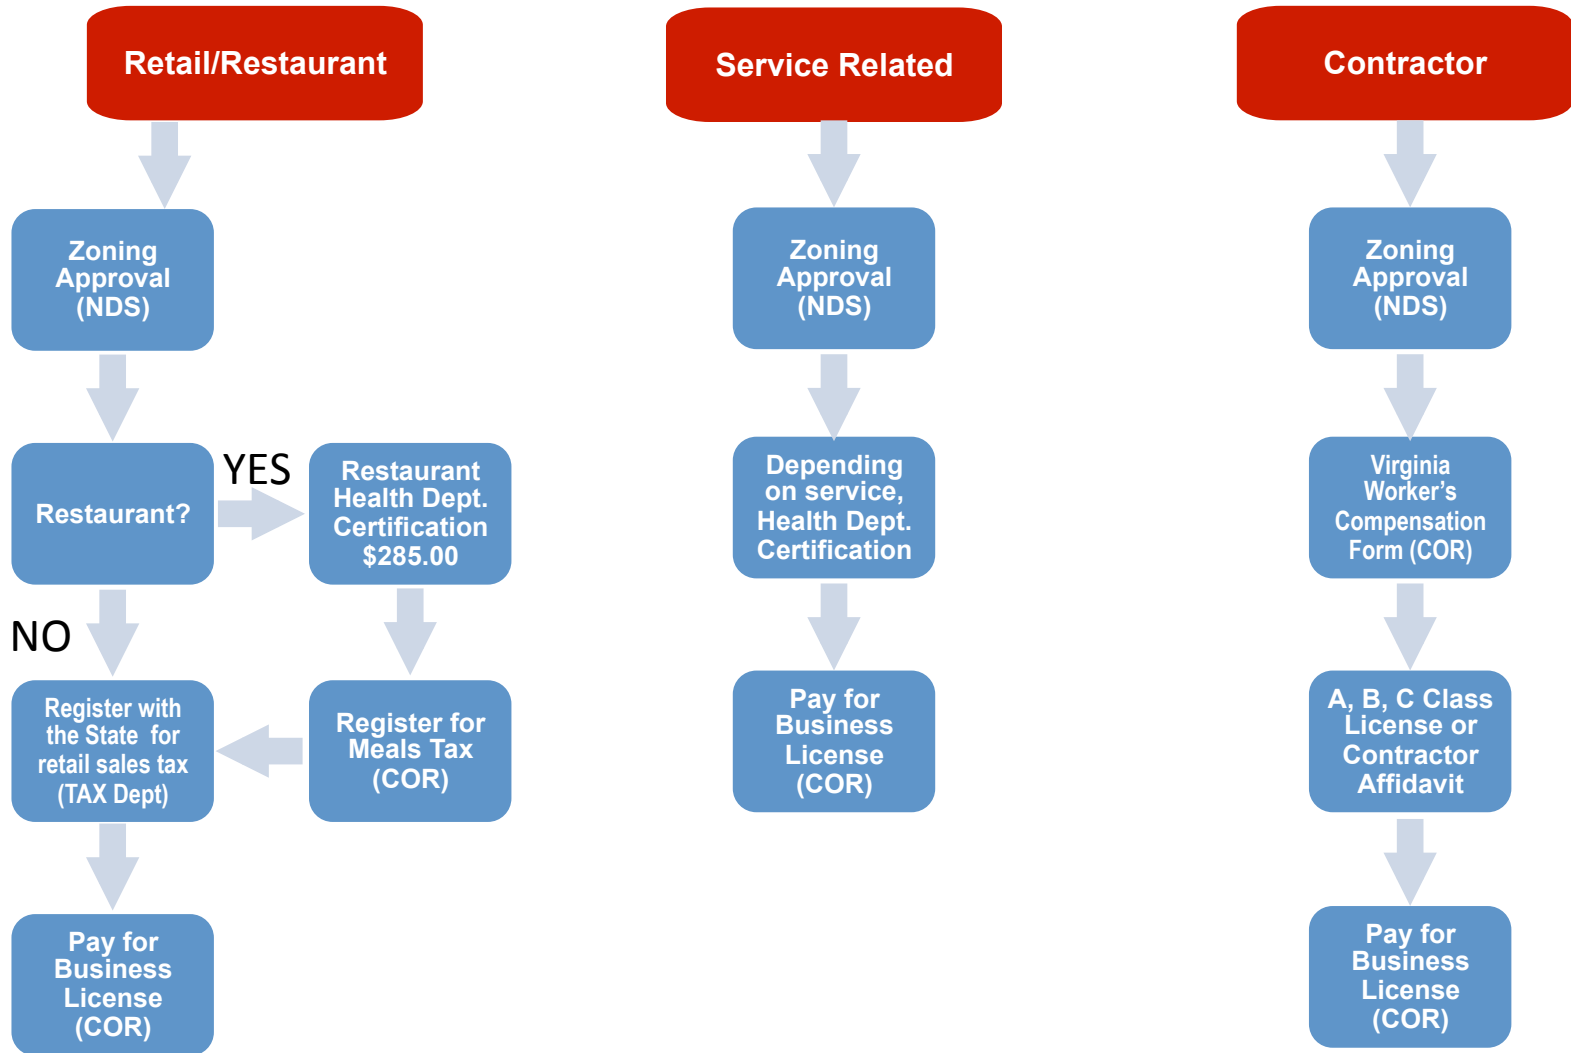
Retail/Restaurant

Zoning Approval (NDS)

Restaurant?

YES

Restaurant Health Dept. Certification $285.00

NO

Register for Meals Tax (COR)

Register with the State for retail sales tax (TAX Dept)

Pay for Business License (COR)

Service Related

Zoning Approval (NDS)

Depending on service, Health Dept. Certification

Pay for Business License (COR)

Contractor

Zoning Approval (NDS)

Virginia Worker's Compensation Form (COR)

A, B, C Class License or Contractor Affidavit

Pay for Business License (COR)